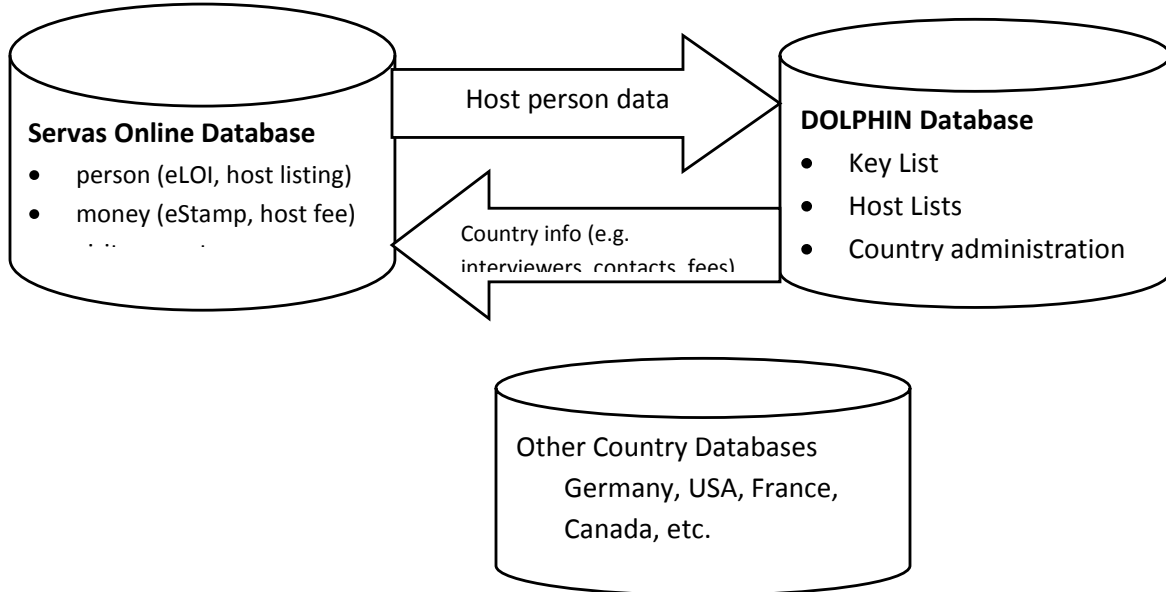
Host person data

Servas Online Database
- person (eLOI, host listing)
- money (eStamp, host fee)
- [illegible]

DOLPHIN Database
- Key List
- Host Lists
- Country administration

Country info (e.g. interviewers, contacts, fees)

Other Country Databases
Germany, USA, France, Canada, etc.